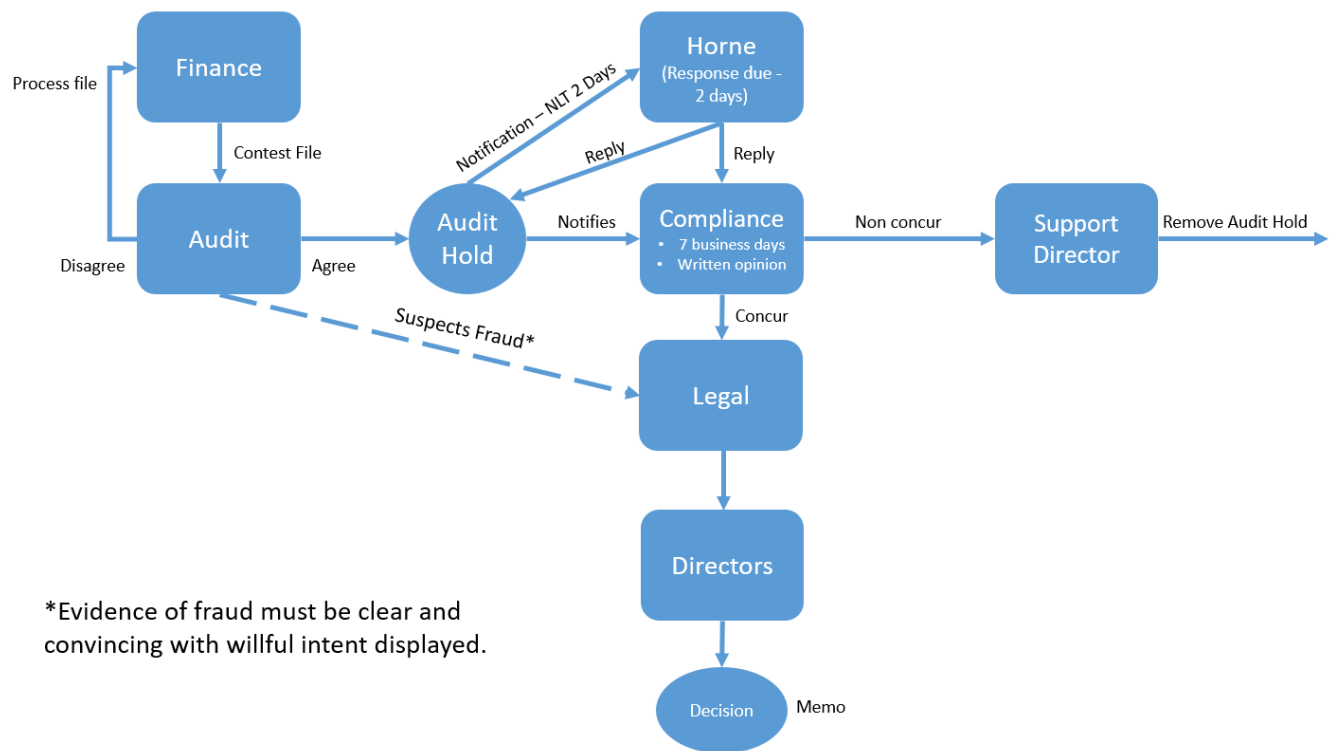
Process file

Finance

Contest File

Audit

Disagree

Agree

Notification – NLT 2 Days

Horne
(Response due - 2 days)

Reply

Reply

Audit Hold

Notifies

Compliance
• 7 business days
• Written opinion

Non concur

Support Director

Remove Audit Hold

Concur

Suspects Fraud*

Legal

Directors

*Evidence of fraud must be clear and convincing with willful intent displayed.

Decision

Memo